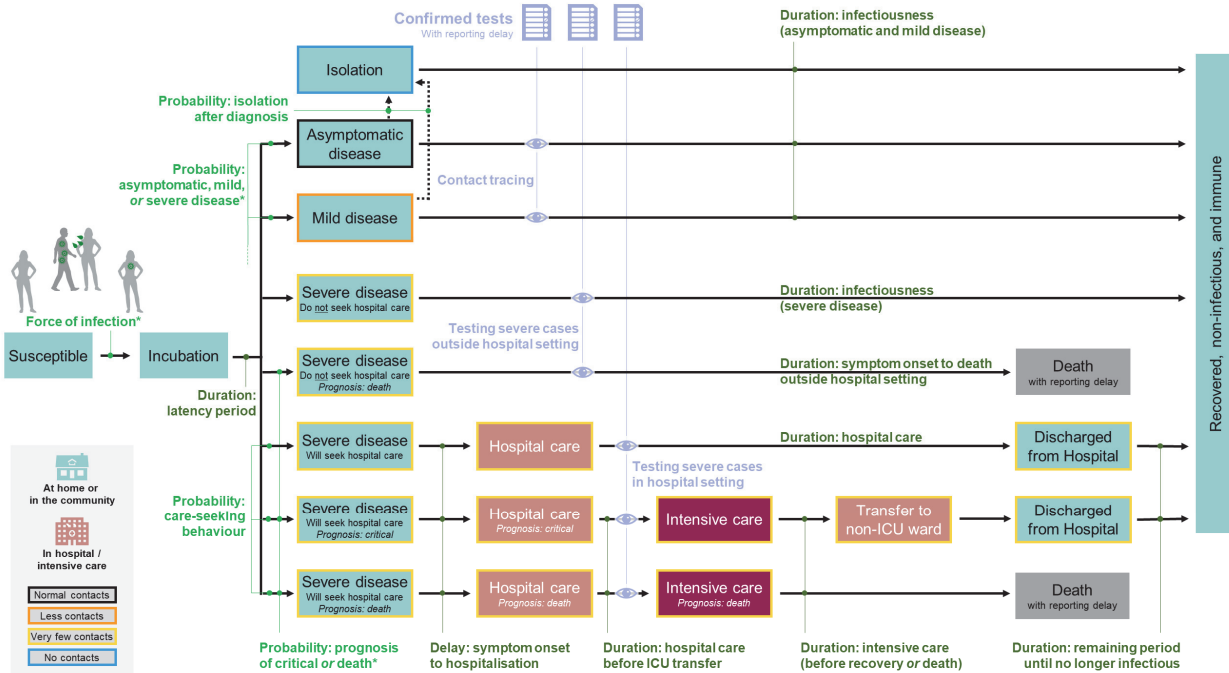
Confirmed tests
With reporting delay

Duration: infectiousness (asymptomatic and mild disease)

Isolation

Probability: isolation after diagnosis

Asymptomatic disease

Probability: asymptomatic, mild, *or* severe disease*

Contact tracing

Mild disease

Force of infection*

Susceptible

Incubation

Severe disease
Do not seek hospital care

Duration: infectiousness (severe disease)

Testing severe cases outside hospital setting

Severe disease
Do not seek hospital care
Prognosis: death

Duration: symptom onset to death outside hospital setting

Death
with reporting delay

Duration: latency period

Severe disease
Will seek hospital care

Hospital care

Duration: hospital care

Discharged from Hospital

Testing severe cases in hospital setting

At home or in the community

In hospital / intensive care

Probability: care-seeking behaviour

Severe disease
Will seek hospital care
Prognosis: critical

Hospital care
Prognosis: critical

Intensive care

Transfer to non-ICU ward

Discharged from Hospital

Normal contacts
Less contacts
Very few contacts
No contacts

Severe disease
Will seek hospital care
Prognosis: death

Hospital care
Prognosis: death

Intensive care
Prognosis: death

Death
with reporting delay

Recovered, non-infectious, and immune

Probability: prognosis of critical *or* death*

Delay: symptom onset to hospitalisation

Duration: hospital care before ICU transfer

Duration: intensive care (before recovery *or* death)

Duration: remaining period until no longer infectious